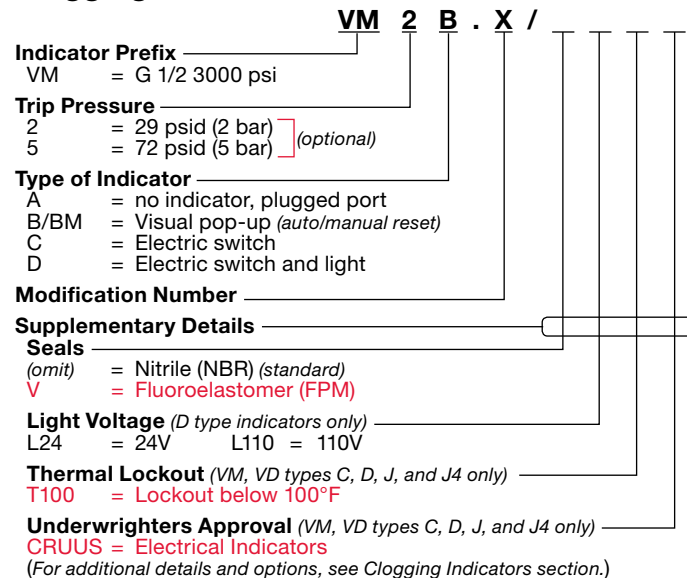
VM 2 B . X / _ _ _ _

Indicator Prefix
VM = G 1/2 3000 psi

Trip Pressure
2 = 29 psid (2 bar)
5 = 72 psid (5 bar) (optional)

Type of Indicator
A = no indicator, plugged port
B/BM = Visual pop-up (auto/manual reset)
C = Electric switch
D = Electric switch and light

Modification Number

Supplementary Details

Seals
(omit) = Nitrile (NBR) (standard)
V = Fluoroelastomer (FPM)

Light Voltage (D type indicators only)
L24 = 24V L110 = 110V

Thermal Lockout (VM, VD types C, D, J, and J4 only)
T100 = Lockout below 100°F

Underwrighters Approval (VM, VD types C, D, J, and J4 only)
CRUUS = Electrical Indicators
(For additional details and options, see Clogging Indicators section.)